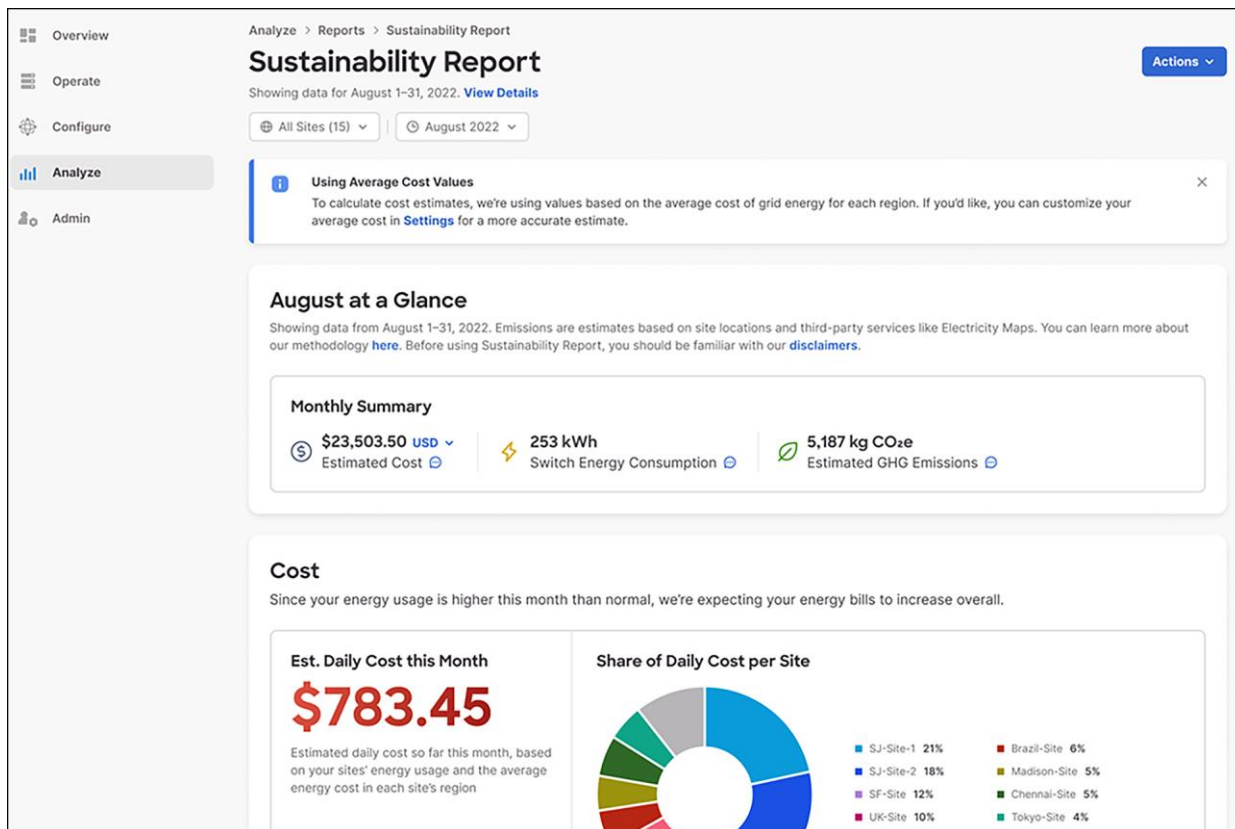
Overview
Operate
Configure
Analyze
Admin

Analyze > Reports > Sustainability Report

Sustainability Report

Showing data for August 1–31, 2022. View Details

Actions

All Sites (15)
August 2022

Using Average Cost Values
To calculate cost estimates, we're using values based on the average cost of grid energy for each region. If you'd like, you can customize your average cost in Settings for a more accurate estimate.

August at a Glance
Showing data from August 1–31, 2022. Emissions are estimates based on site locations and third-party services like Electricity Maps. You can learn more about our methodology here. Before using Sustainability Report, you should be familiar with our disclaimers.

Monthly Summary
$23,503.50 USD
Estimated Cost
253 kWh
Switch Energy Consumption
5,187 kg $CO_2e$
Estimated GHG Emissions

Cost
Since your energy usage is higher this month than normal, we're expecting your energy bills to increase overall.

Est. Daily Cost this Month
$783.45
Estimated daily cost so far this month, based on your sites' energy usage and the average energy cost in each site's region

Share of Daily Cost per Site
SJ-Site-1 21%
SJ-Site-2 18%
SF-Site 12%
UK-Site 10%
Brazil-Site 6%
Madison-Site 5%
Chennai-Site 5%
Tokyo-Site 4%